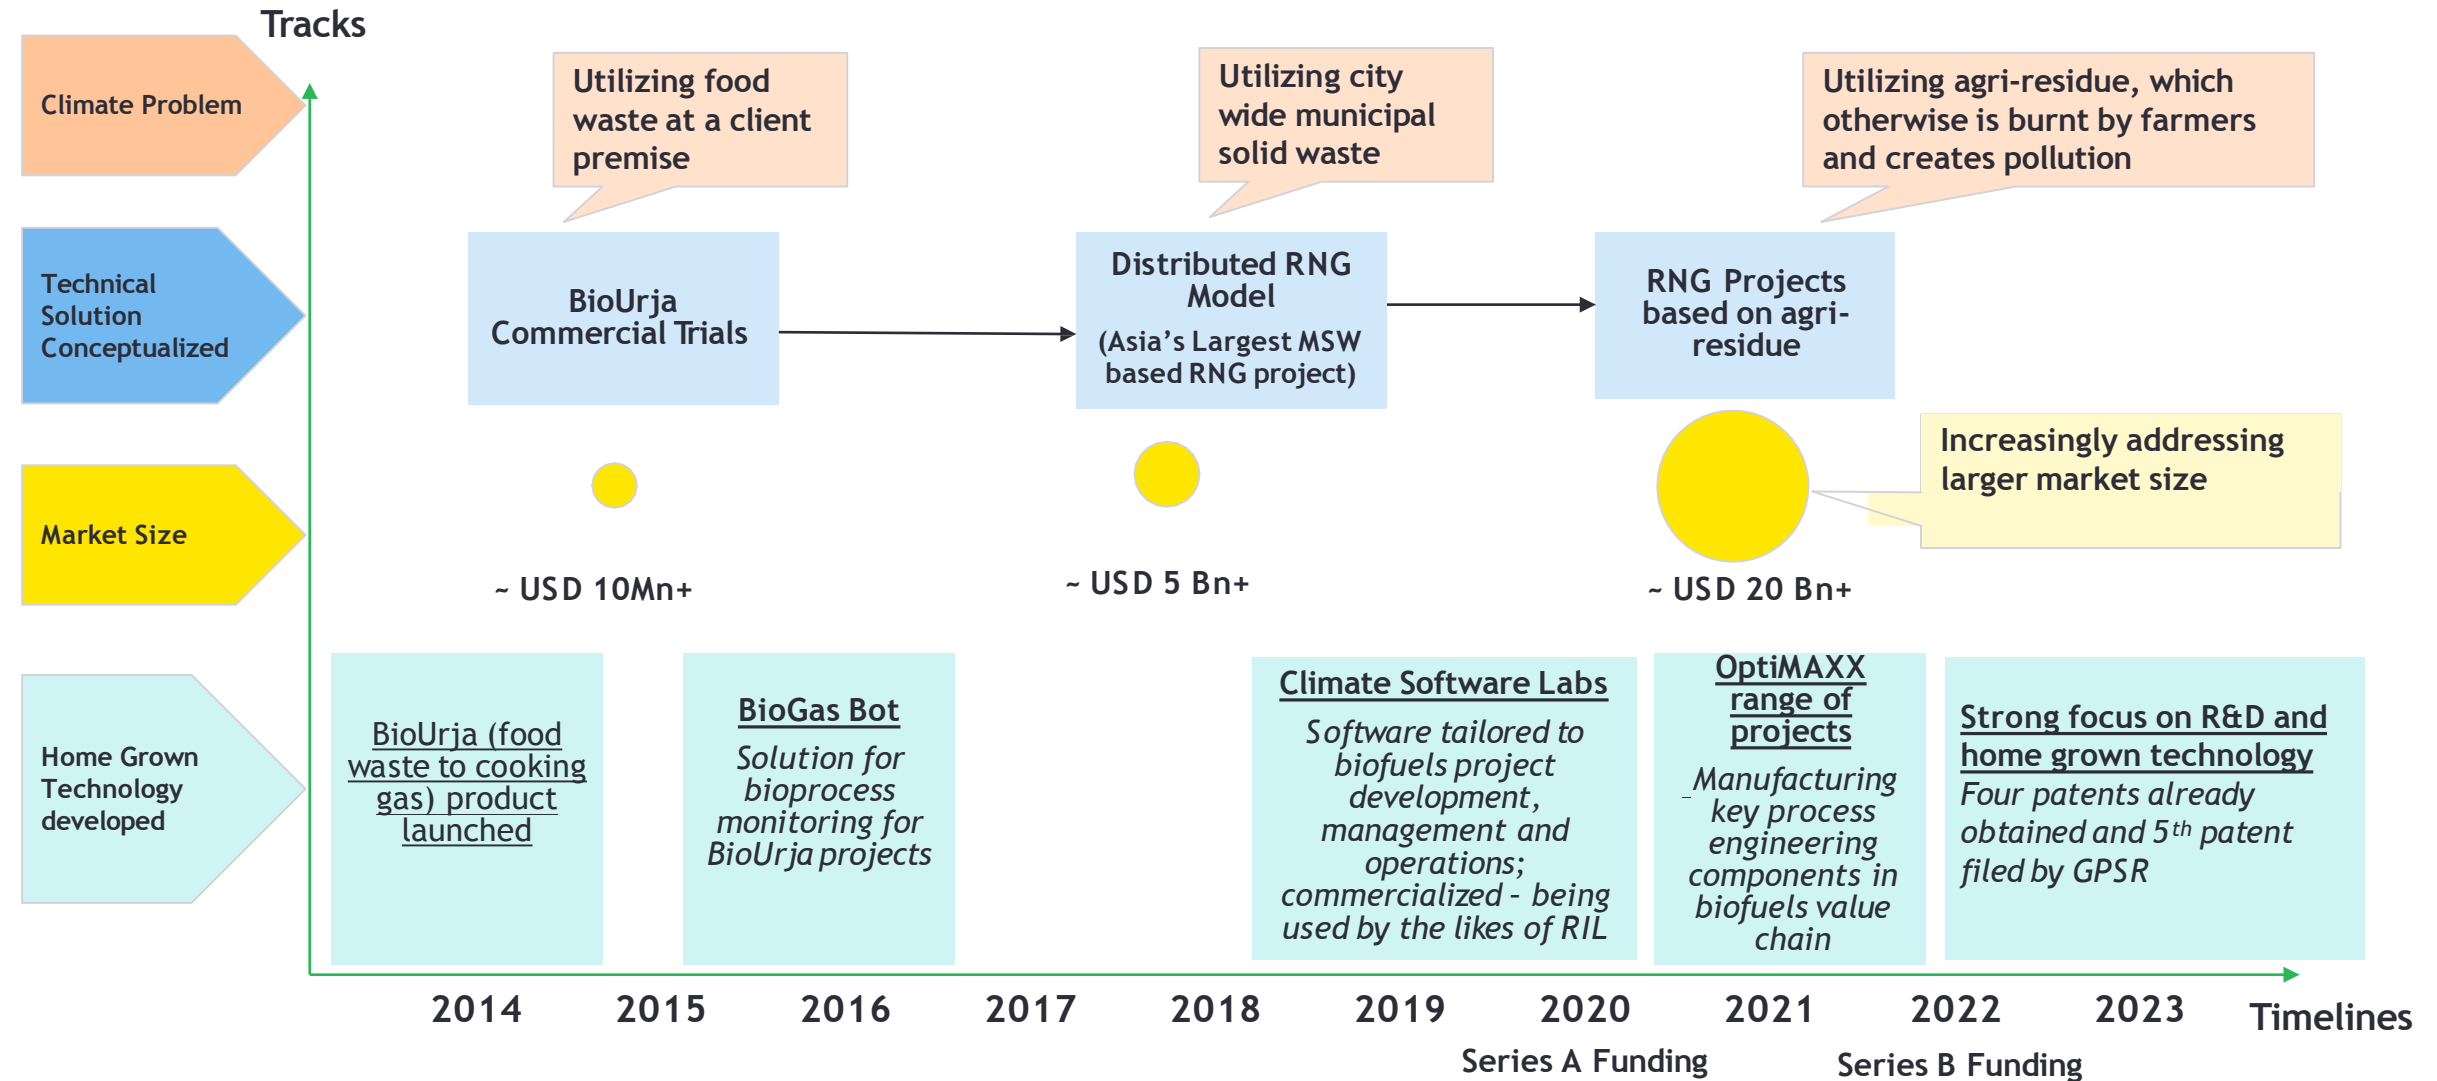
Tracks

Climate Problem

Technical Solution Conceptualized

Market Size

Home Grown Technology developed

Utilizing food waste at a client premise

Utilizing city wide municipal solid waste

Utilizing agri-residue, which otherwise is burnt by farmers and creates pollution

BioUrja Commercial Trials

Distributed RNG Model

(Asia's Largest MSW based RNG project)

RNG Projects based on agri-residue

Increasingly addressing larger market size

~ USD 10Mn+

~ USD 5 Bn+

~ USD 20 Bn+

BioUrja (food waste to cooking gas) product launched

BioGas Bot

Solution for bioprocess monitoring for BioUrja projects

Climate Software Labs

Software tailored to biofuels project development, management and operations; commercialized - being used by the likes of RIL

OptiMAXX range of projects

Manufacturing key process engineering components in biofuels value chain

Strong focus on R&D and home grown technology

Four patents already obtained and 5th patent filed by GPSR

2014 2015 2016 2017 2018 2019 2020 2021 2022 2023 Timelines

Series A Funding

Series B Funding